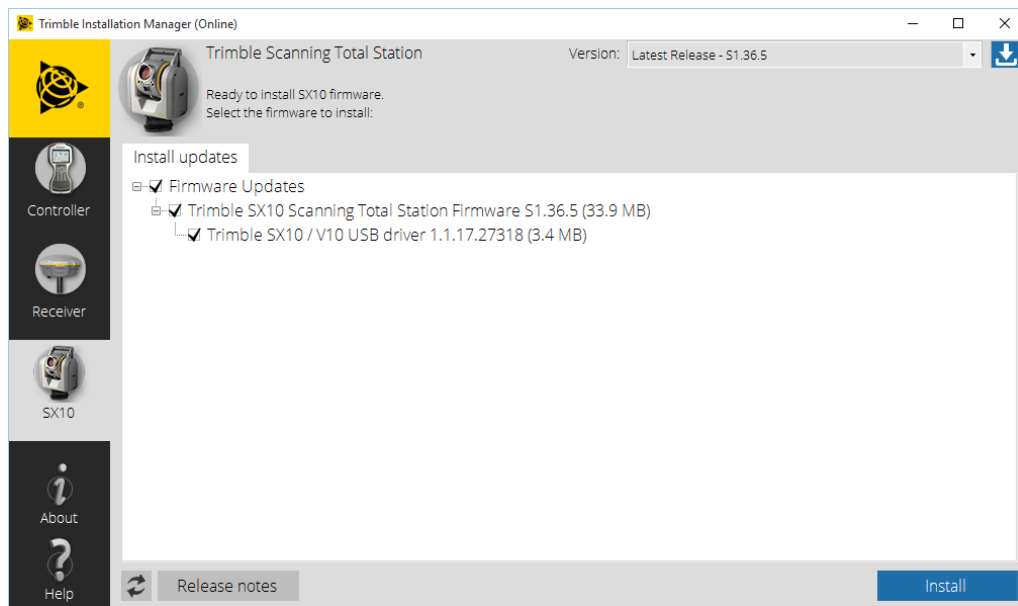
Trimble Installation Manager (Online)

Trimble Scanning Total Station

Version: Latest Release - S1.36.5

Ready to install SX10 firmware.
Select the firmware to install:

Controller

Receiver

SX10

About

Help

Install updates

Firmware Updates
Trimble SX10 Scanning Total Station Firmware S1.36.5 (33.9 MB)
Trimble SX10 / V10 USB driver 1.1.17.27318 (3.4 MB)

Release notes

Install